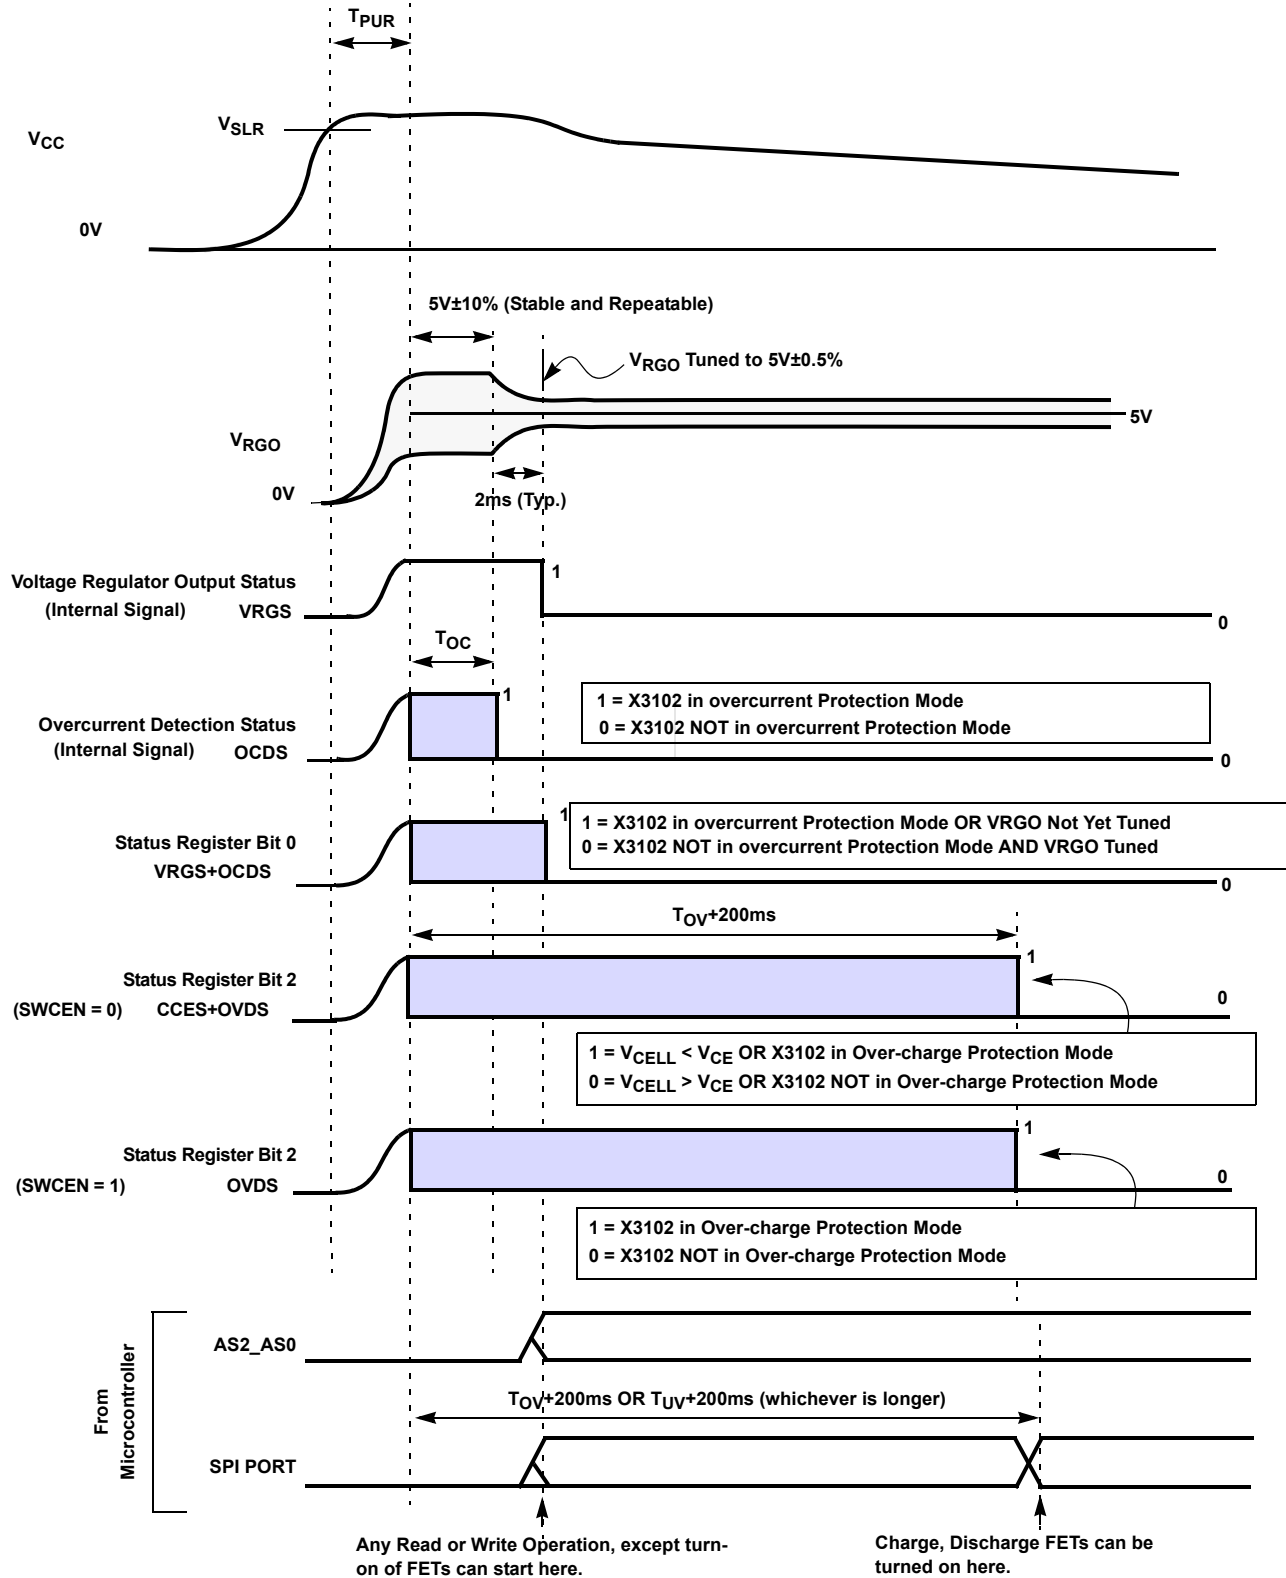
$T_{PUR}$

$V_{CC}$

$V_{SLR}$

0V

5V±10% (Stable and Repeatable)

$V_{RGO}$ Tuned to 5V±0.5%

5V

$V_{RGO}$

0V

2ms (Typ.)

Voltage Regulator Output Status (Internal Signal) VRGS

1

0

$T_{OC}$

Overcurrent Detection Status (Internal Signal) OCDS

1

1 = X3102 in overcurrent Protection Mode
0 = X3102 NOT in overcurrent Protection Mode

0

Status Register Bit 0 VRGS+OCDS

1

1 = X3102 in overcurrent Protection Mode OR VRGO Not Yet Tuned
0 = X3102 NOT in overcurrent Protection Mode AND VRGO Tuned

0

$T_{OV}$+200ms

Status Register Bit 2
(SWCEN = 0) CCES+OVDS

1

0

1 = $V_{CELL}$ < $V_{CE}$ OR X3102 in Over-charge Protection Mode
0 = $V_{CELL}$ > $V_{CE}$ OR X3102 NOT in Over-charge Protection Mode

Status Register Bit 2
(SWCEN = 1) OVDS

1

0

1 = X3102 in Over-charge Protection Mode
0 = X3102 NOT in Over-charge Protection Mode

From Microcontroller

AS2_AS0

$T_{OV}$+200ms OR $T_{UV}$+200ms (whichever is longer)

SPI PORT

Any Read or Write Operation, except turn-on of FETs can start here.

Charge, Discharge FETs can be turned on here.